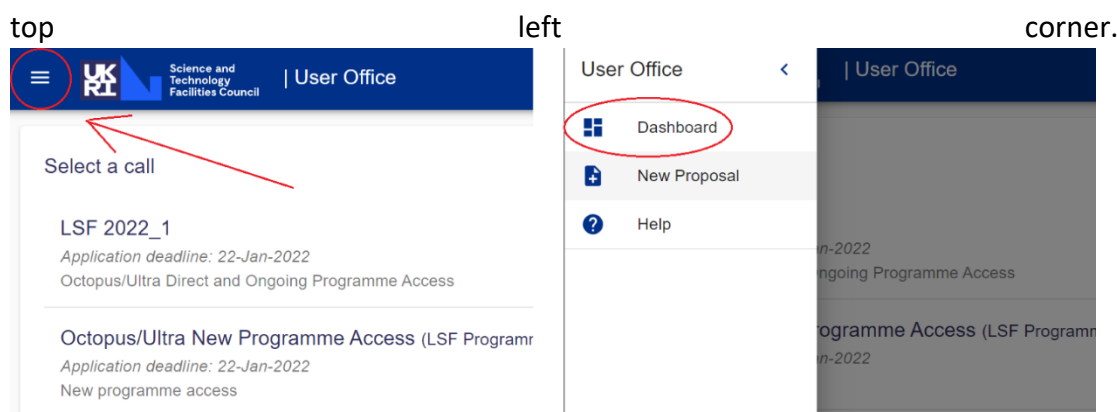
top left corner.

UK RI Science and Technology Facilities Council | User Office

Select a call

LSF 2022_1
Application deadline: 22-Jan-2022
Octopus/Ultra Direct and Ongoing Programme Access

Octopus/Ultra New Programme Access (LSF Programr
Application deadline: 22-Jan-2022
New programme access

User Office

Dashboard

New Proposal

Help

| User Office

n-2022
ngoing Programme Access

rogramme Access (LSF Programm
n-2022